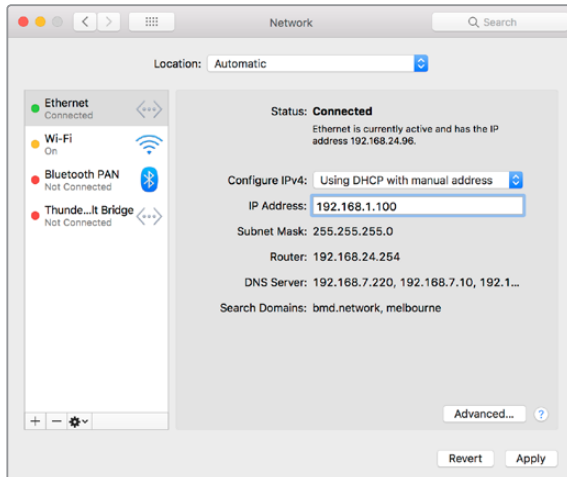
Network

Search

Location: Automatic

Ethernet
Connected

Wi-Fi
On

Bluetooth PAN
Not Connected

Thunde...lt Bridge
Not Connected

+ −

Status: Connected

Ethernet is currently active and has the IP address 192.168.24.96.

Configure IPv4: Using DHCP with manual address

IP Address: 192.168.1.100

Subnet Mask: 255.255.255.0

Router: 192.168.24.254

DNS Server: 192.168.7.220, 192.168.7.10, 192.1...

Search Domains: bmd.network, melbourne

Advanced...

?

Revert

Apply